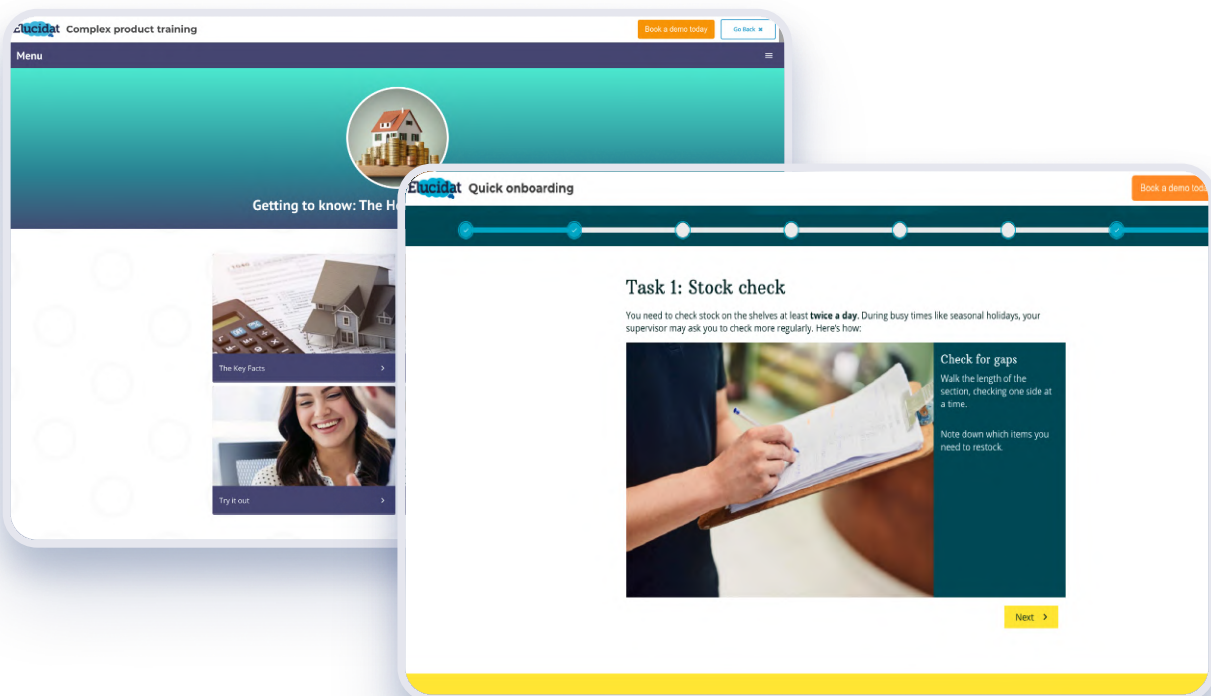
Elucidat Complex product training

Book a demo today

Go Back ×

Menu

Getting to know: The H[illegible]

The Key Facts

Try it out

Elucidat Quick onboarding

Book a demo tod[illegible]

Task 1: Stock check

You need to check stock on the shelves at least **twice a day**. During busy times like seasonal holidays, your supervisor may ask you to check more regularly. Here's how:

Check for gaps

Walk the length of the section, checking one side at a time.

Note down which items you need to restock.

Next